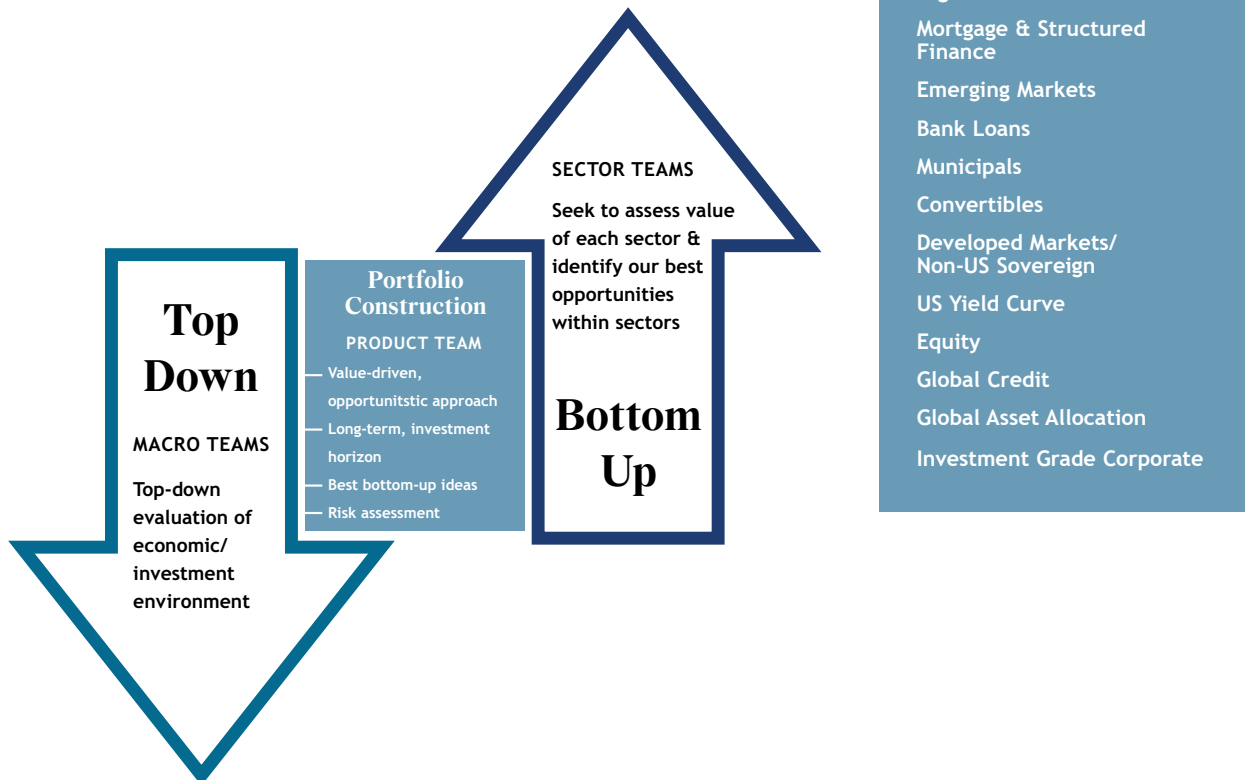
Top Down

MACRO TEAMS

Top-down evaluation of economic/ investment environment

Portfolio Construction

PRODUCT TEAM

Value-driven, opportunitstic approach
Long-term, investment horizon
Best bottom-up ideas
Risk assessment

SECTOR TEAMS

Seek to assess value of each sector & identify our best opportunities within sectors

Bottom Up

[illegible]
Mortgage & Structured Finance
Emerging Markets
Bank Loans
Municipals
Convertibles
Developed Markets/ Non-US Sovereign
US Yield Curve
Equity
Global Credit
Global Asset Allocation
Investment Grade Corporate